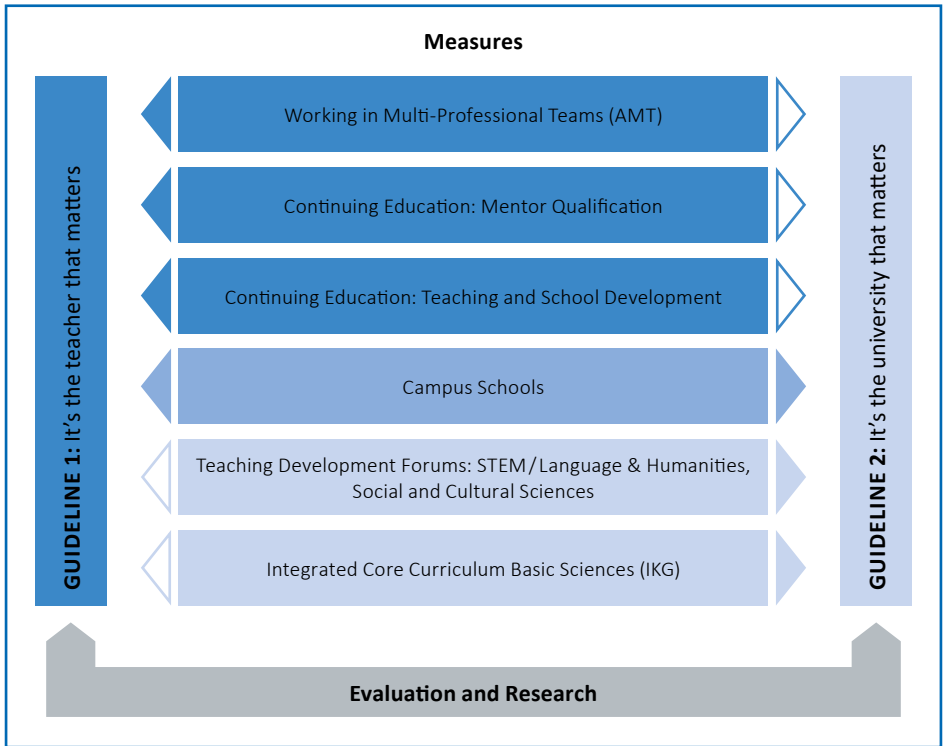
Measures

GUIDELINE 1: It's the teacher that matters

Working in Multi-Professional Teams (AMT)

Continuing Education: Mentor Qualification

Continuing Education: Teaching and School Development

Campus Schools

Teaching Development Forums: STEM/Language & Humanities, Social and Cultural Sciences

Integrated Core Curriculum Basic Sciences (IKG)

GUIDELINE 2: It's the university that matters

Evaluation and Research